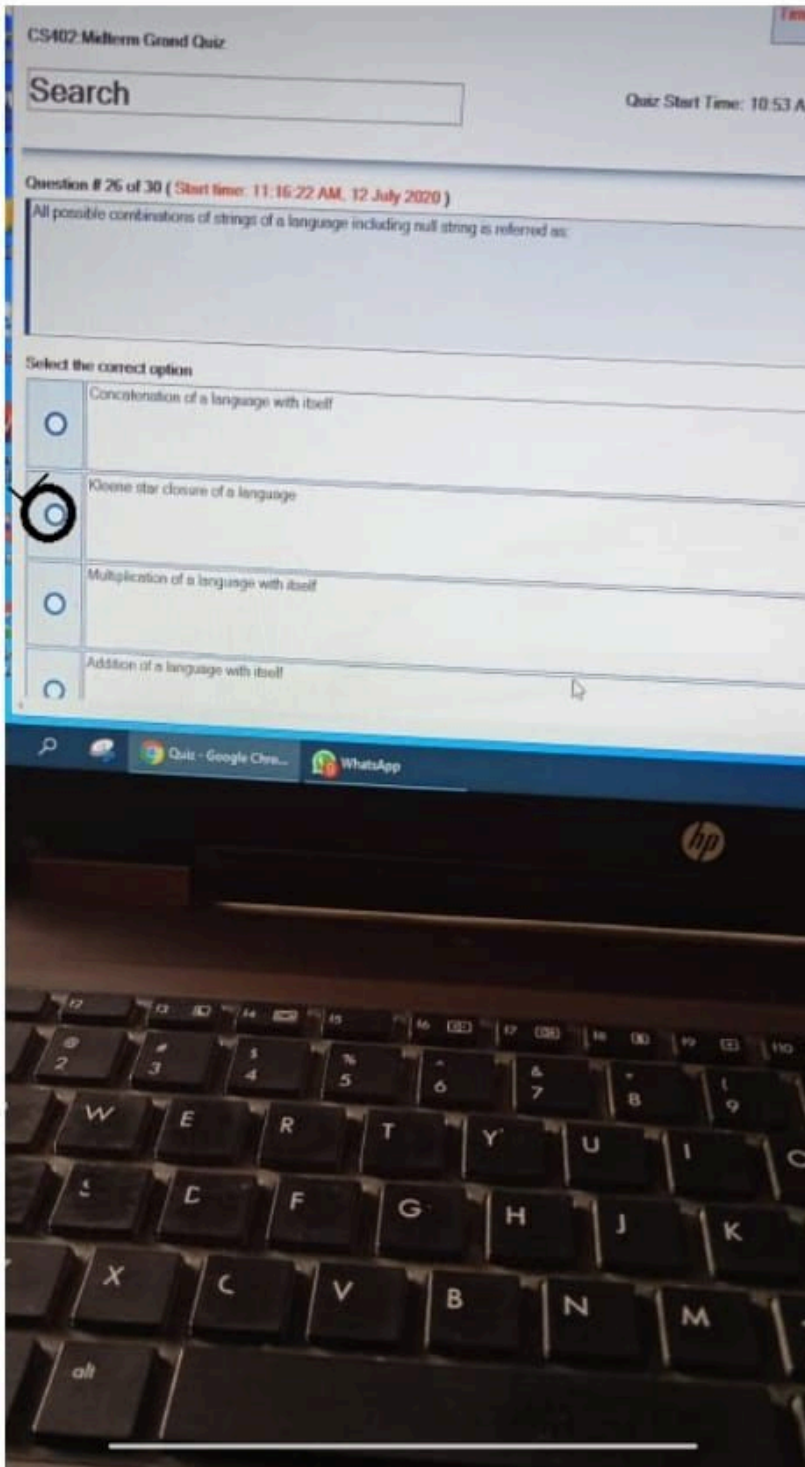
CS402 Midterm Grand Quiz

Search

Quiz Start Time: 10:53 A

Question # 26 of 30 ( Start time: 11:16:22 AM, 12 July 2020 )

All possible combinations of strings of a language including null string is referred as:

Select the correct option

Concatenation of a language with itself

Kleene star closure of a language

Multiplication of a language with itself

Addition of a language with itself

Quiz - Google Chro...

WhatsApp

hp

f2 f3 f4 f5 f6 f7 f8 f9 f10

@ 2 # 3 $ 4 % 5 ^ 6 & 7 * 8 ( 9

W E R T Y U I O

S D F G H J K

X C V B N M

alt